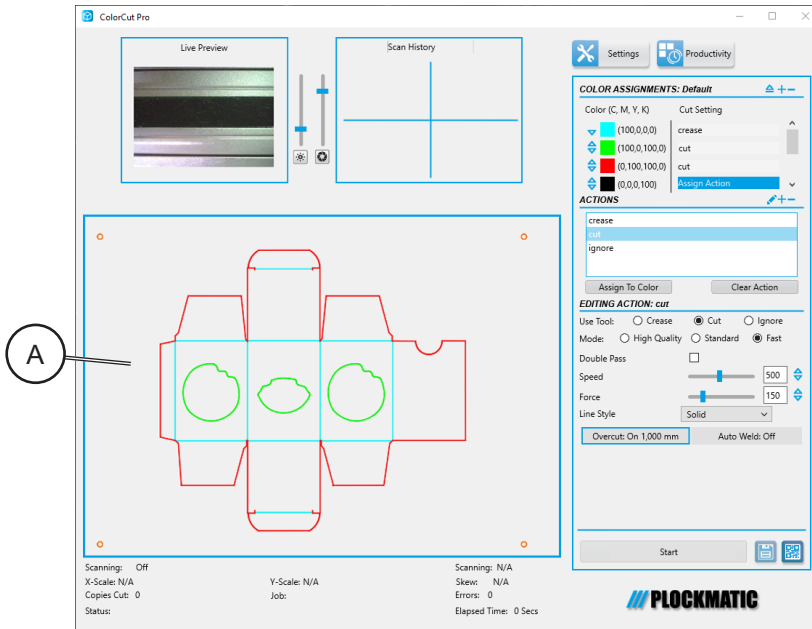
ColorCut Pro

Live Preview

Scan History

Settings

Productivity

COLOR ASSIGNMENTS: Default

Color (C, M, Y, K)

Cut Setting

(100,0,0,0) crease

(100,0,100,0) cut

(0,100,100,0) cut

(0,0,0,100) Assign Action

ACTIONS

crease

cut

ignore

Assign To Color

Clear Action

EDITING ACTION: cut

Use Tool: Crease Cut Ignore

Mode: High Quality Standard Fast

Double Pass

Speed 500

Force 150

Line Style Solid

Overcut: On 1,000 mm

Auto Weld: Off

Start

A

Scanning: Off

X-Scale: N/A

Copies Cut: 0

Status:

Y-Scale: N/A

Job:

Scanning: N/A

Skew: N/A

Errors: 0

Elapsed Time: 0 Secs

PLOCKMATIC